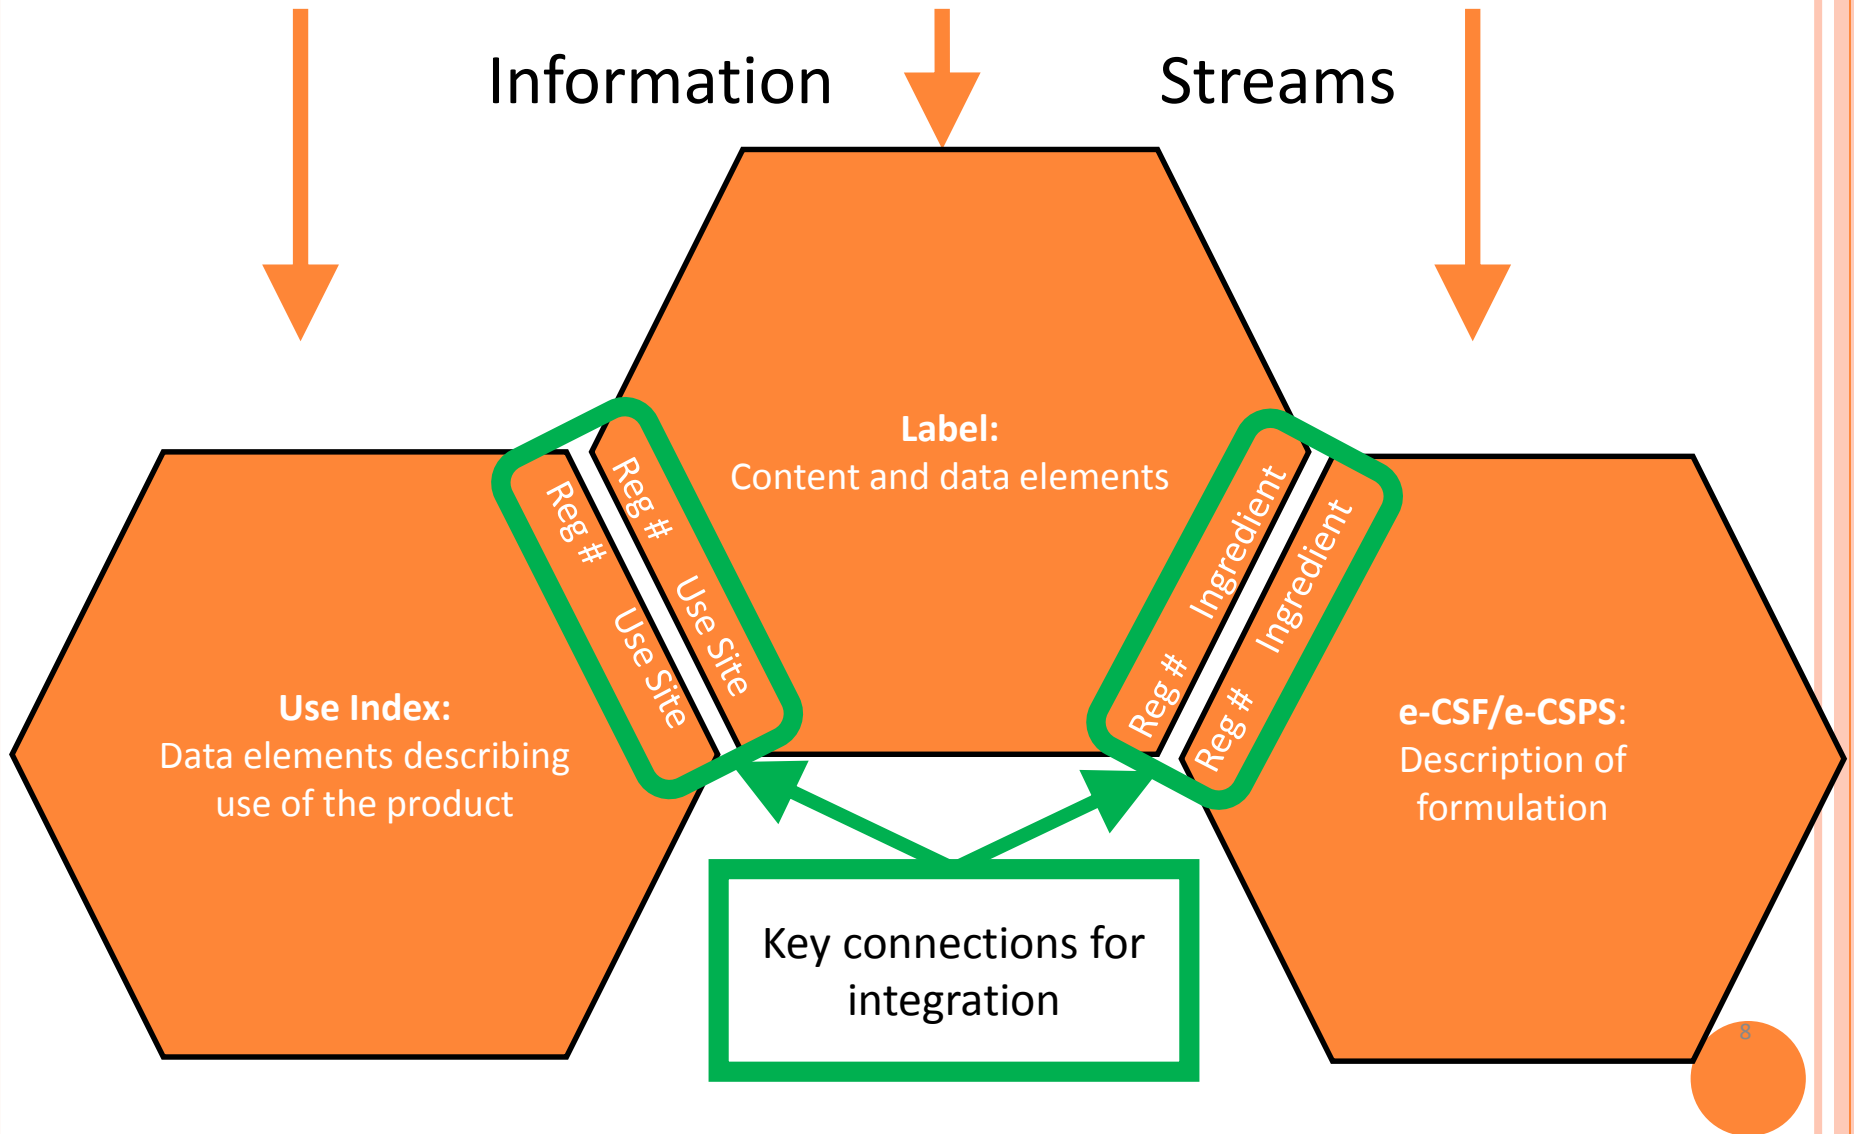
Information Streams

Label:
Content and data elements

Reg #
Use Site

Reg #
Use Site

Ingredient
Reg #

Ingredient
Reg #

Use Index:
Data elements describing use of the product

e-CSF/e-CSPS:
Description of formulation

Key connections for integration

8